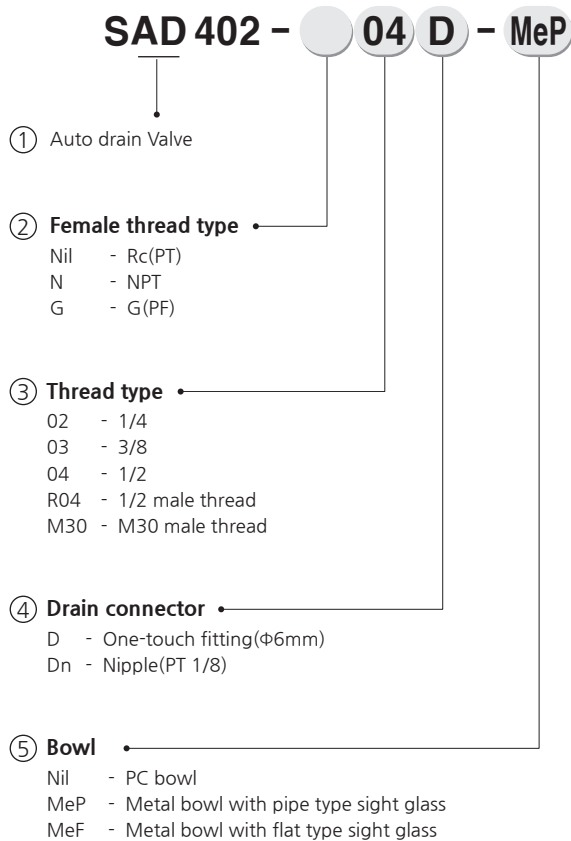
SAD 402 - 04 D - MeP

① Auto drain Valve

② Female thread type
Nil - Rc(PT)
N - NPT
G - G(PF)

③ Thread type
02 - 1/4
03 - 3/8
04 - 1/2
R04 - 1/2 male thread
M30 - M30 male thread

④ Drain connector
D - One-touch fitting(Φ6mm)
Dn - Nipple(PT 1/8)

⑤ Bowl
Nil - PC bowl
MeP - Metal bowl with pipe type sight glass
MeF - Metal bowl with flat type sight glass